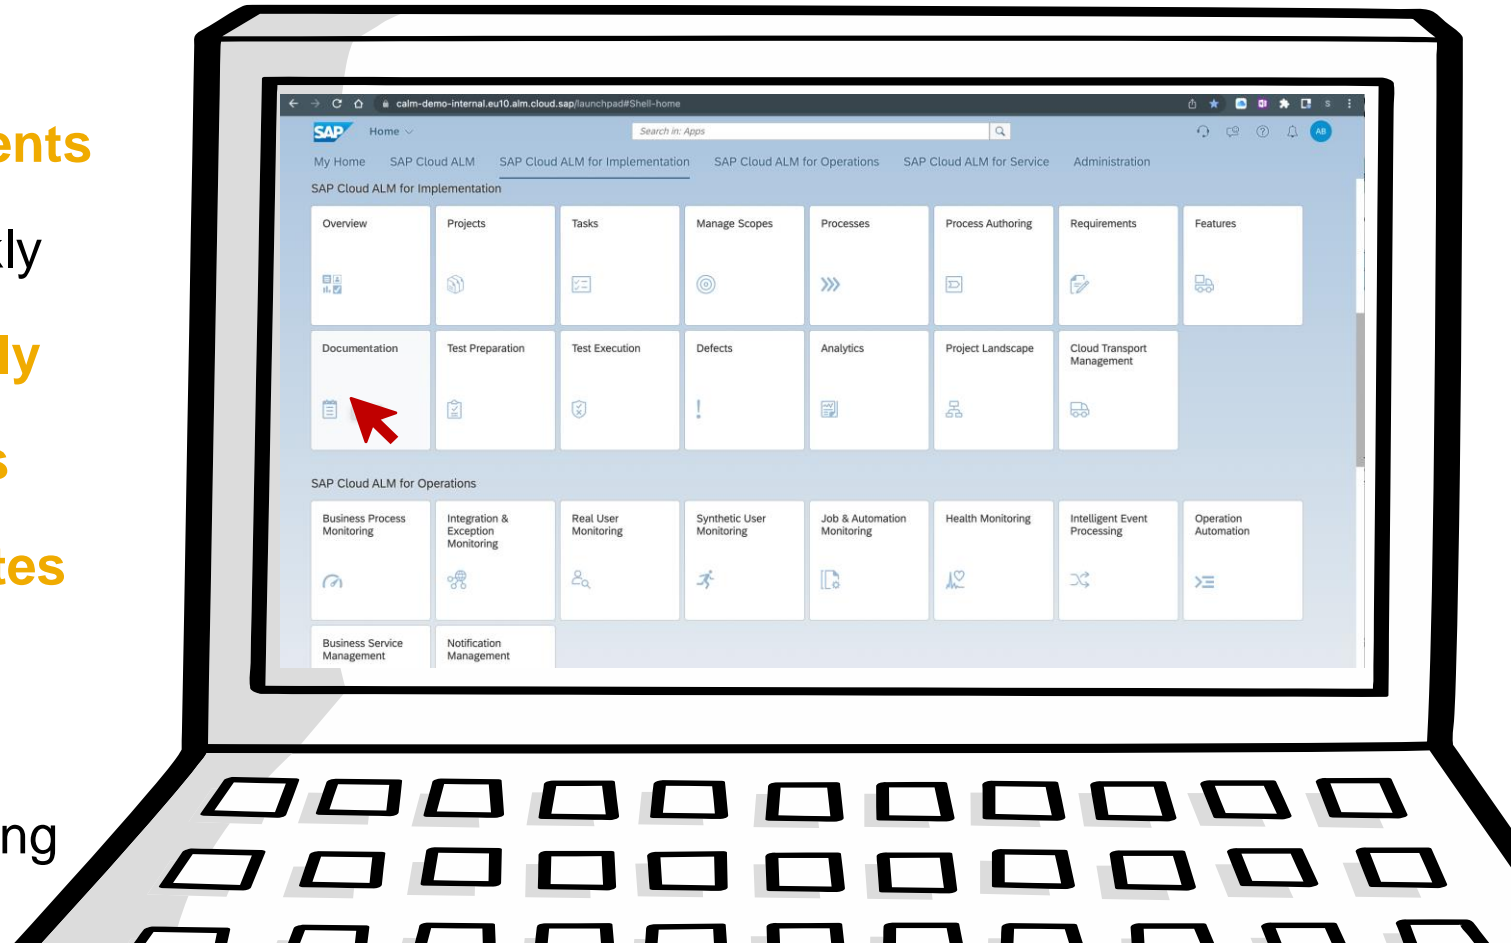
ents

kly

ly

s

tes

ng

calm-demo-internal.eu10.alm.cloud.sap/launchpad#Shell-home

SAP Home

Search in: Apps

AB

My Home SAP Cloud ALM SAP Cloud ALM for Implementation SAP Cloud ALM for Operations SAP Cloud ALM for Service Administration

SAP Cloud ALM for Implementation

Overview
Projects
Tasks
Manage Scopes
Processes
Process Authoring
Requirements
Features
Documentation
Test Preparation
Test Execution
Defects
Analytics
Project Landscape
Cloud Transport Management

SAP Cloud ALM for Operations

Business Process Monitoring
Integration & Exception Monitoring
Real User Monitoring
Synthetic User Monitoring
Job & Automation Monitoring
Health Monitoring
Intelligent Event Processing
Operation Automation
Business Service Management
Notification Management